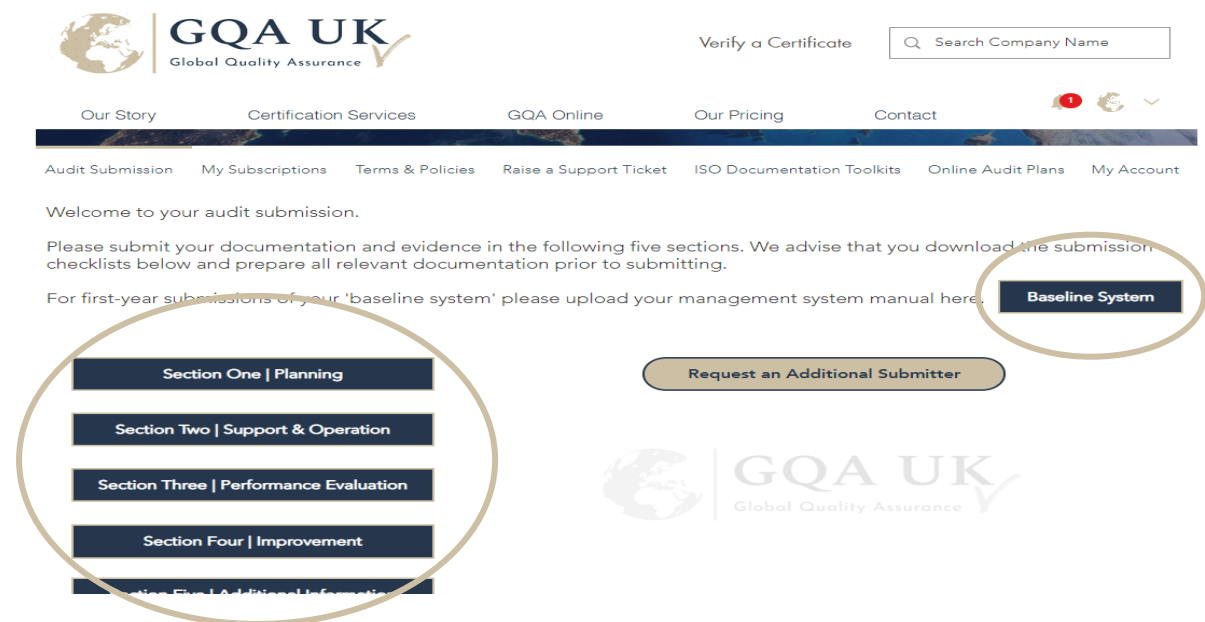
GQA UK
Global Quality Assurance

Verify a Certificate

Search Company Name

Our Story Certification Services GQA Online Our Pricing Contact

1

Audit Submission My Subscriptions Terms & Policies Raise a Support Ticket ISO Documentation Toolkits Online Audit Plans My Account

Welcome to your audit submission.

Please submit your documentation and evidence in the following five sections. We advise that you download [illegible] submission checklists below and prepare all relevant documentation prior to submitting.

For first-year su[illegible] of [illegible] 'baseline system' please upload your management system manual here.

Baseline System

Section One | Planning

Request an Additional Submitter

Section Two | Support & Operation

Section Three | Performance Evaluation

Section Four | Improvement

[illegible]ction Five | Additional Informatio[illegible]

GQA UK
Global Quality Assurance